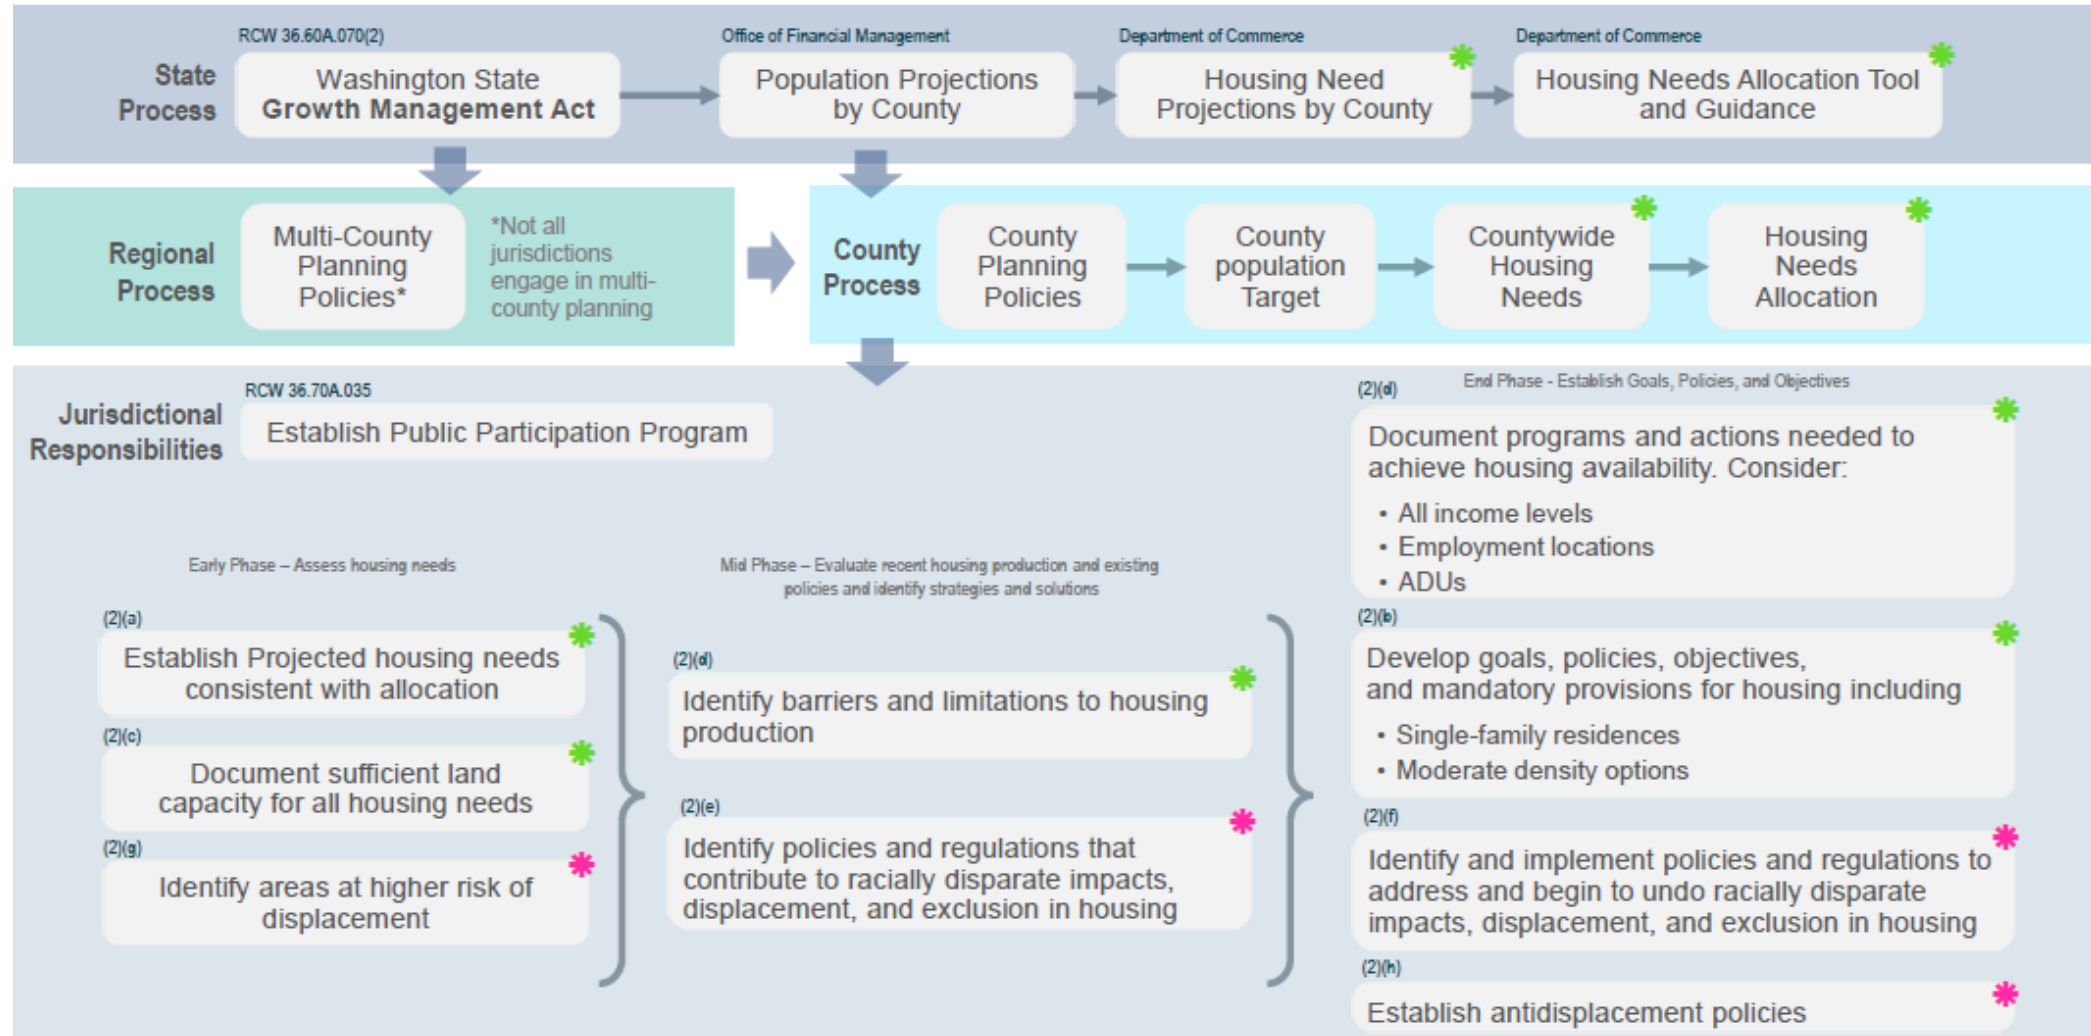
State Process

RCW 36.60A.070(2)
Washington State
Growth Management Act

Office of Financial Management
Population Projections by County

Department of Commerce
Housing Need Projections by County

Department of Commerce
Housing Needs Allocation Tool and Guidance

Regional Process

Multi-County Planning Policies*

*Not all jurisdictions engage in multi-county planning

County Process

County Planning Policies

County population Target

Countywide Housing Needs

Housing Needs Allocation

Jurisdictional Responsibilities

RCW 36.70A.035
Establish Public Participation Program

Early Phase – Assess housing needs

(2)(a)
Establish Projected housing needs consistent with allocation

(2)(c)
Document sufficient land capacity for all housing needs

(2)(g)
Identify areas at higher risk of displacement

Mid Phase – Evaluate recent housing production and existing policies and identify strategies and solutions

(2)(d)
Identify barriers and limitations to housing production

(2)(e)
Identify policies and regulations that contribute to racially disparate impacts, displacement, and exclusion in housing

End Phase - Establish Goals, Policies, and Objectives

(2)(d)
Document programs and actions needed to achieve housing availability. Consider:
• All income levels
• Employment locations
• ADUs

(2)(b)
Develop goals, policies, objectives, and mandatory provisions for housing including
• Single-family residences
• Moderate density options

(2)(f)
Identify and implement policies and regulations to address and begin to undo racially disparate impacts, displacement, and exclusion in housing

(2)(h)
Establish antidisplacement policies